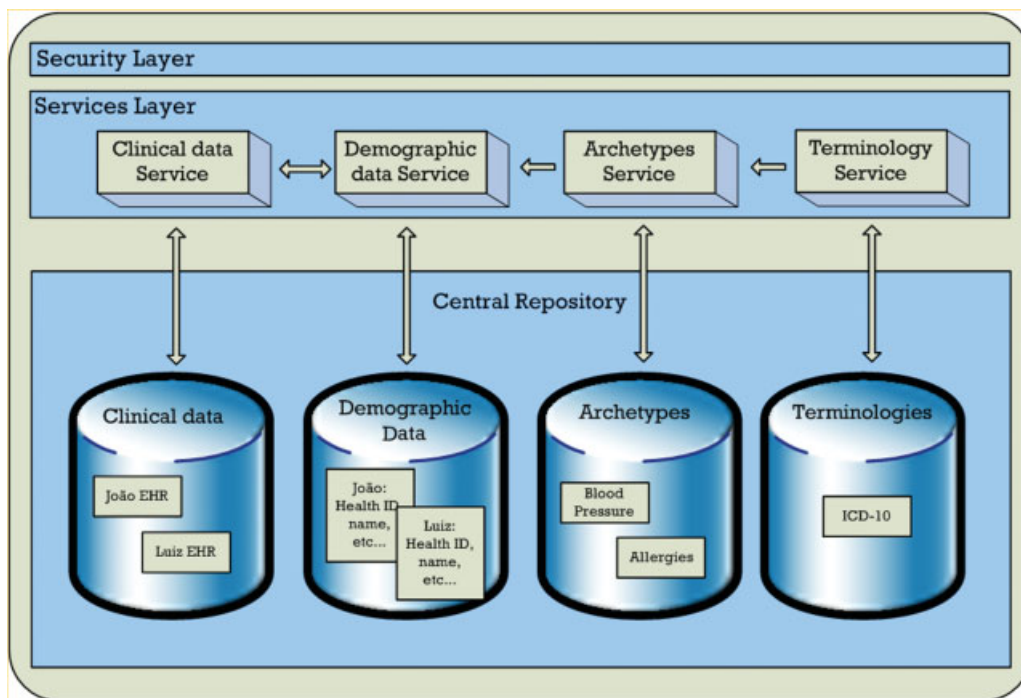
Security Layer

Services Layer

Clinical data Service

Demographic data Service

Archetypes Service

Terminology Service

Central Repository

Clinical data

João EHR

Luiz EHR

Demographic Data

João: Health ID, name, etc...

Luiz: Health ID, name, etc...

Archetypes

Blood Pressure

Allergies

Terminologies

ICD-10